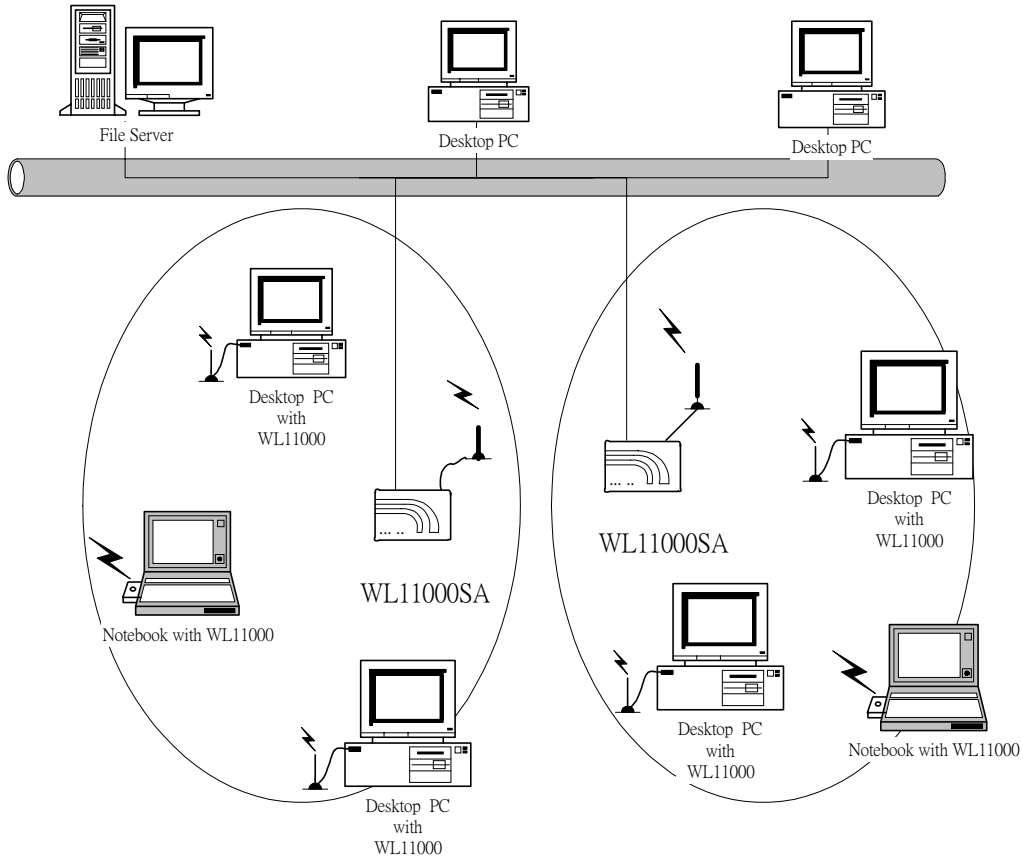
File Server

Desktop PC

Desktop PC

Desktop PC with WL11000

WL11000SA

WL11000SA

Desktop PC with WL11000

Notebook with WL11000

Desktop PC with WL11000

Notebook with WL11000

Desktop PC with WL11000